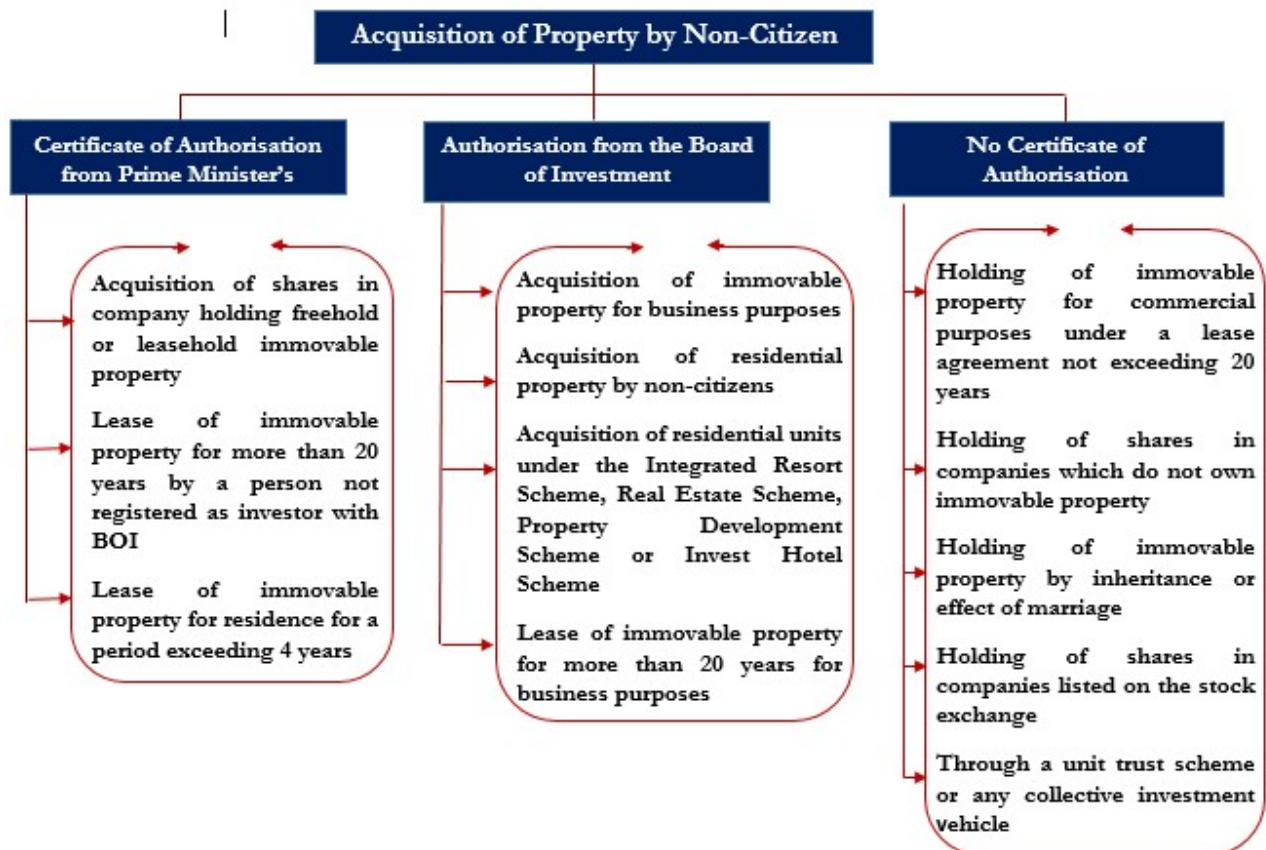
Acquisition of Property by Non-Citizen

Certificate of Authorisation from Prime Minister's

Acquisition of shares in company holding freehold or leasehold immovable property

Lease of immovable property for more than 20 years by a person not registered as investor with BOI

Lease of immovable property for residence for a period exceeding 4 years

Authorisation from the Board of Investment

Acquisition of immovable property for business purposes

Acquisition of residential property by non-citizens

Acquisition of residential units under the Integrated Resort Scheme, Real Estate Scheme, Property Development Scheme or Invest Hotel Scheme

Lease of immovable property for more than 20 years for business purposes

No Certificate of Authorisation

Holding of immovable property for commercial purposes under a lease agreement not exceeding 20 years

Holding of shares in companies which do not own immovable property

Holding of immovable property by inheritance or effect of marriage

Holding of shares in companies listed on the stock exchange

Through a unit trust scheme or any collective investment vehicle